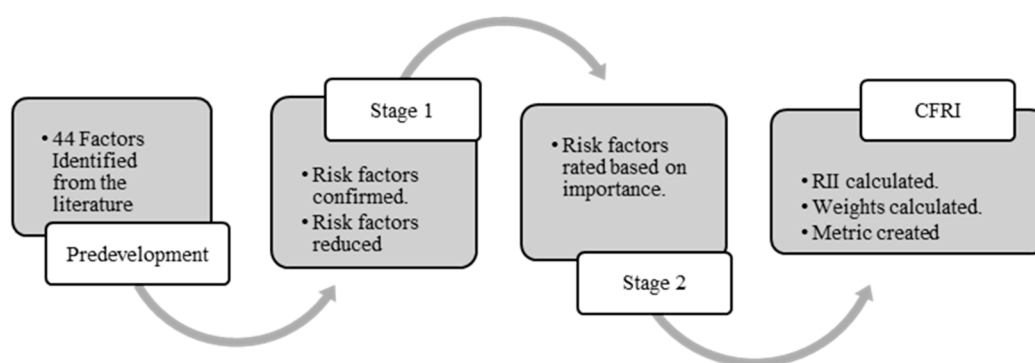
• 44 Factors Identified from the literature

Predevelopment

Stage 1

• Risk factors confirmed.
• Risk factors reduced

• Risk factors rated based on importance.

Stage 2

CFRI

• RII calculated.
• Weights calculated.
• Metric created